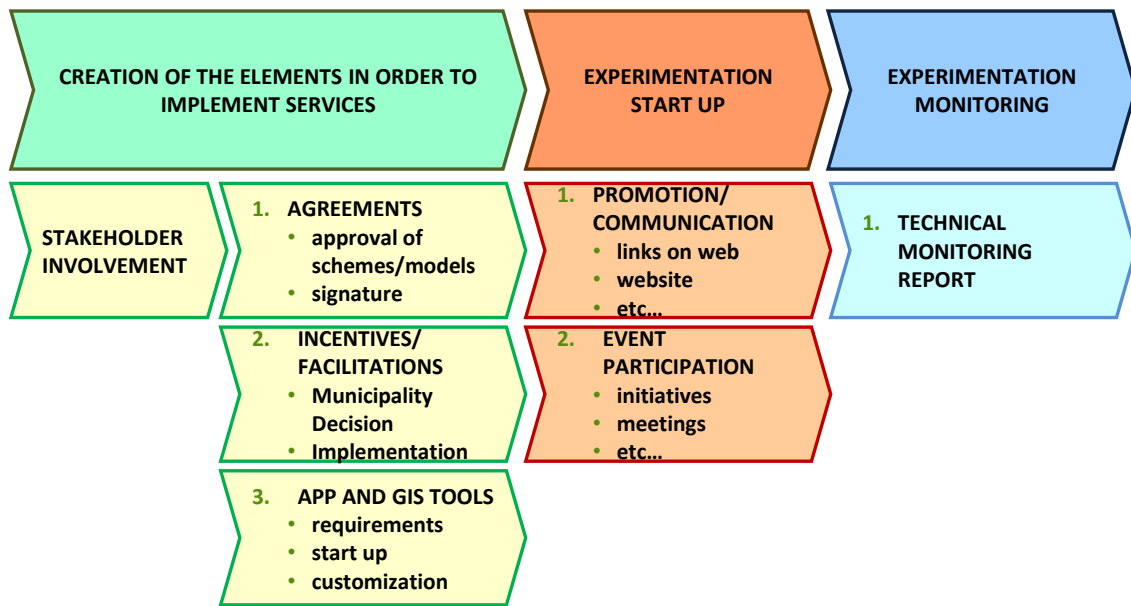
CREATION OF THE ELEMENTS IN ORDER TO IMPLEMENT SERVICES

EXPERIMENTATION START UP

EXPERIMENTATION MONITORING

STAKEHOLDER INVOLVEMENT

1. AGREEMENTS
• approval of schemes/models
• signature

2. INCENTIVES/ FACILITATIONS
• Municipality Decision
• Implementation

3. APP AND GIS TOOLS
• requirements
• start up
• customization

1. PROMOTION/ COMMUNICATION
• links on web
• website
• etc…

2. EVENT PARTICIPATION
• initiatives
• meetings
• etc…

1. TECHNICAL MONITORING REPORT